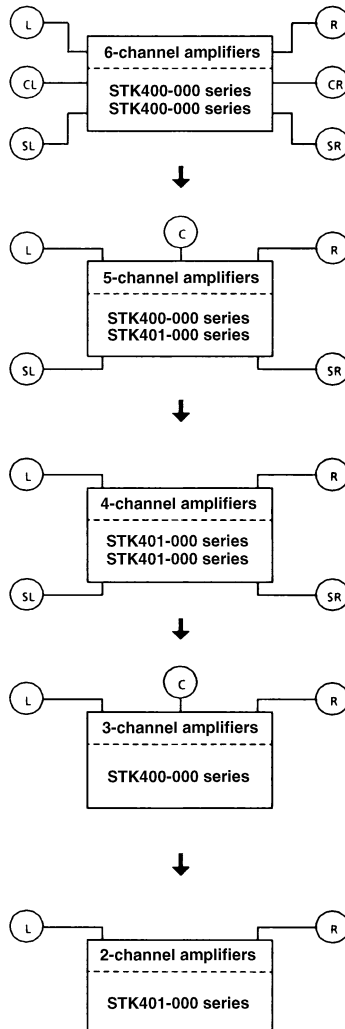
L
R
6-channel amplifiers
CL
STK400-000 series
STK400-000 series
CR
SL
SR

C
L
R
5-channel amplifiers
STK400-000 series
STK401-000 series
SL
SR

L
R
4-channel amplifiers
STK401-000 series
STK401-000 series
SL
SR

C
L
R
3-channel amplifiers
STK400-000 series

L
R
2-channel amplifiers
STK401-000 series